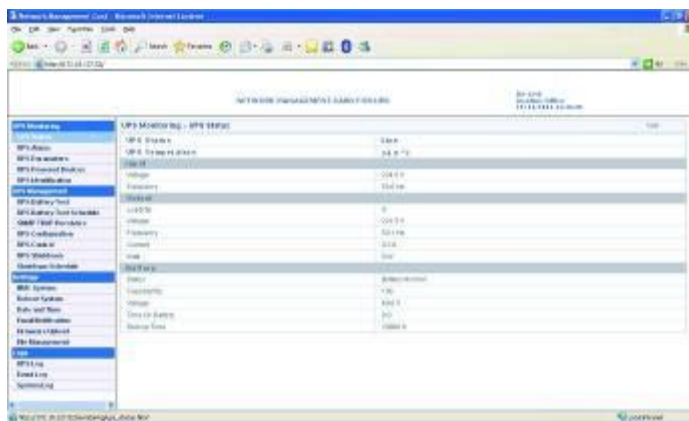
Network Management Card - Microsoft Internet Explorer

NETWORK MANAGEMENT CARD STATUS

UPS Monitoring
UPS Status
UPS Alarm
UPS Parameters
UPS Powered Devices
UPS Identification
UPS Management
UPS Battery Test
UPS Battery Test Schedule
SNMP TRAP Receivers
UPS Configuration
UPS Control
UPS Shutdown
Shutdown Schedule
Settings
NMC System
Reboot System
Date and Time
Email Notification
Firmware Upload
File Management
Logs
UPS Log
Event Log
System Log

UPS Monitoring - UPS Status

| UPS Status | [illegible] |
|---|---|
| UPS Temperature | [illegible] °C |
| Input | |
| Voltage | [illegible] V |
| Frequency | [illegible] Hz |
| Output | |
| Load(%) | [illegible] |
| Voltage | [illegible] V |
| Frequency | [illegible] Hz |
| Current | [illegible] A |
| Watt | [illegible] W |
| Battery | |
| Status | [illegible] |
| Capacity(%) | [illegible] |
| Voltage | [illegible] V |
| Time On Battery | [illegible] |
| Backup Time | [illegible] |

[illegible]